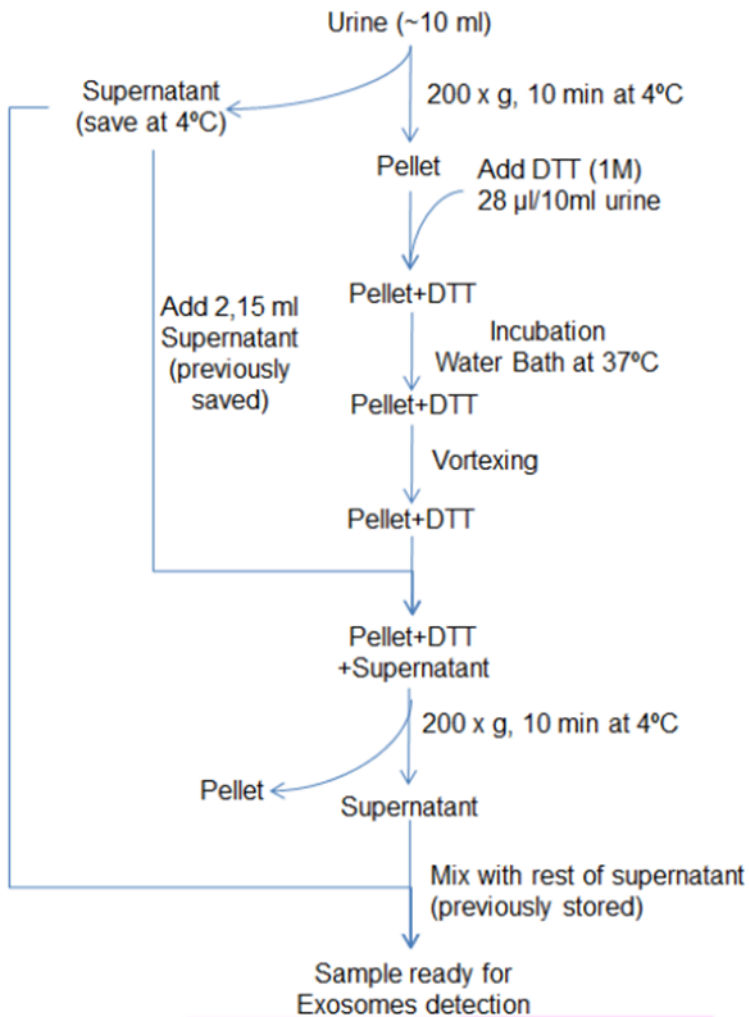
Urine (~10 ml)

Supernatant (save at 4ºC)

200 x g, 10 min at 4ºC

Pellet

Add DTT (1M) 28 µl/10ml urine

Pellet+DTT

Add 2,15 ml Supernatant (previously saved)

Incubation Water Bath at 37ºC

Pellet+DTT

Vortexing

Pellet+DTT

Pellet+DTT +Supernatant

200 x g, 10 min at 4ºC

Pellet

Supernatant

Mix with rest of supernatant (previously stored)

Sample ready for Exosomes detection